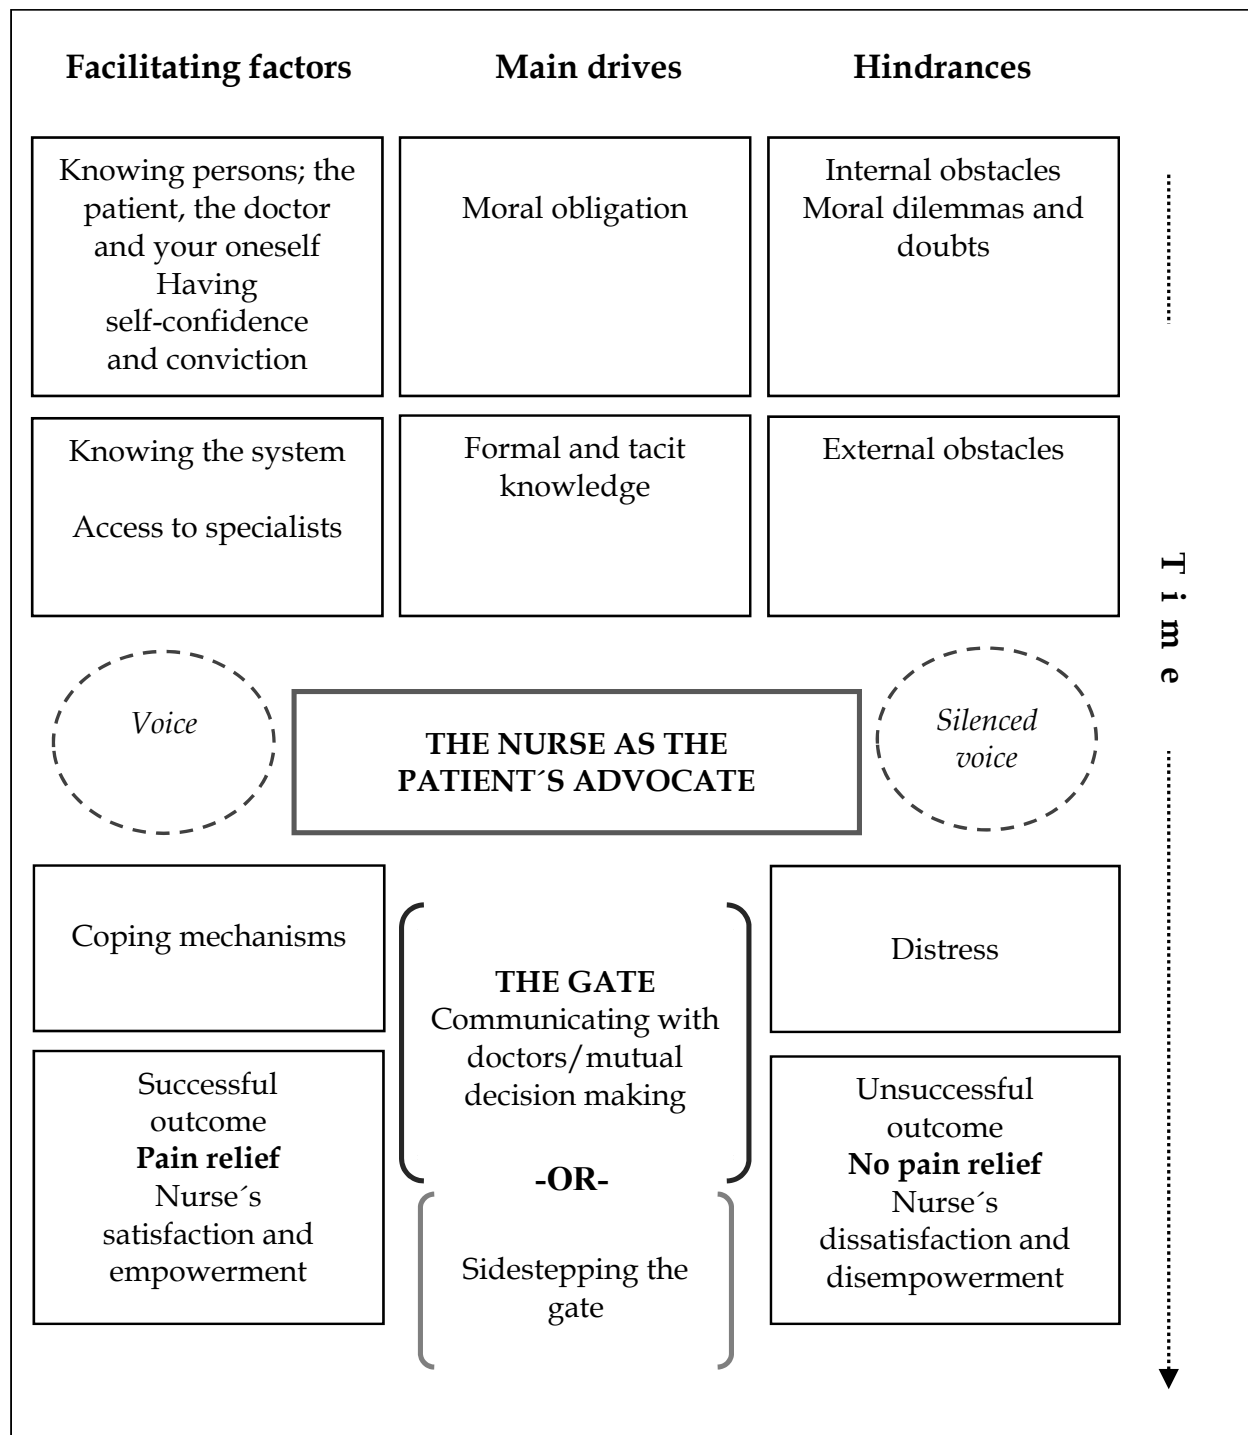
Facilitating factors

Main drives

Hindrances

Knowing persons; the patient, the doctor and your oneself
Having self-confidence and conviction

Moral obligation

Internal obstacles
Moral dilemmas and doubts

Knowing the system

Access to specialists

Formal and tacit knowledge

External obstacles

Time

Voice

THE NURSE AS THE PATIENT´S ADVOCATE

Silenced voice

Coping mechanisms

THE GATE
Communicating with doctors/mutual decision making

-OR-

Sidestepping the gate

Distress

Successful outcome
**Pain relief**
Nurse´s satisfaction and empowerment

Unsuccessful outcome
**No pain relief**
Nurse´s dissatisfaction and disempowerment